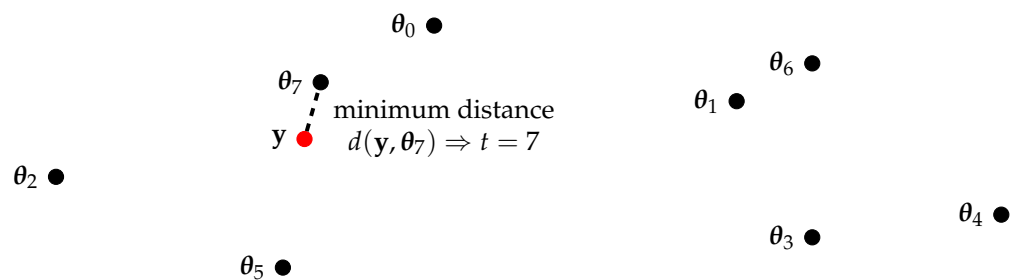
$\boldsymbol{\theta}_0$

$\boldsymbol{\theta}_7$

$\boldsymbol{\theta}_6$

$\boldsymbol{\theta}_1$

minimum distance
$d(\mathbf{y}, \boldsymbol{\theta}_7) \Rightarrow t = 7$

$\mathbf{y}$

$\boldsymbol{\theta}_2$

$\boldsymbol{\theta}_4$

$\boldsymbol{\theta}_3$

$\boldsymbol{\theta}_5$